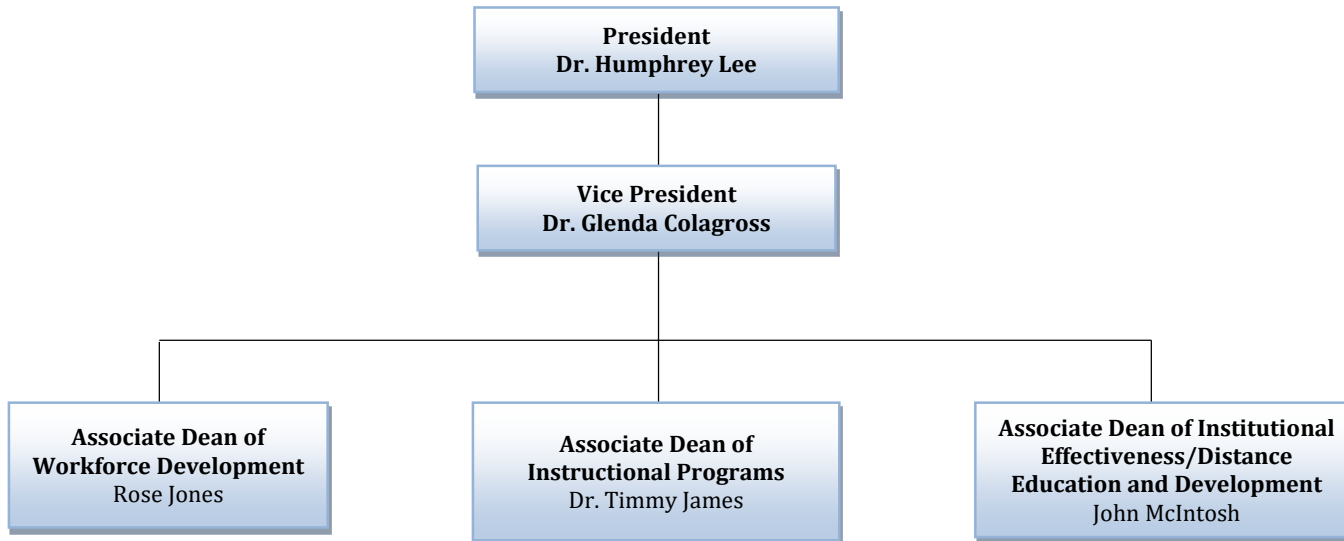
President
Dr. Humphrey Lee

Vice President
Dr. Glenda Colagross

Associate Dean of Workforce Development
Rose Jones

Associate Dean of Instructional Programs
Dr. Timmy James

Associate Dean of Institutional Effectiveness/Distance Education and Development
John McIntosh